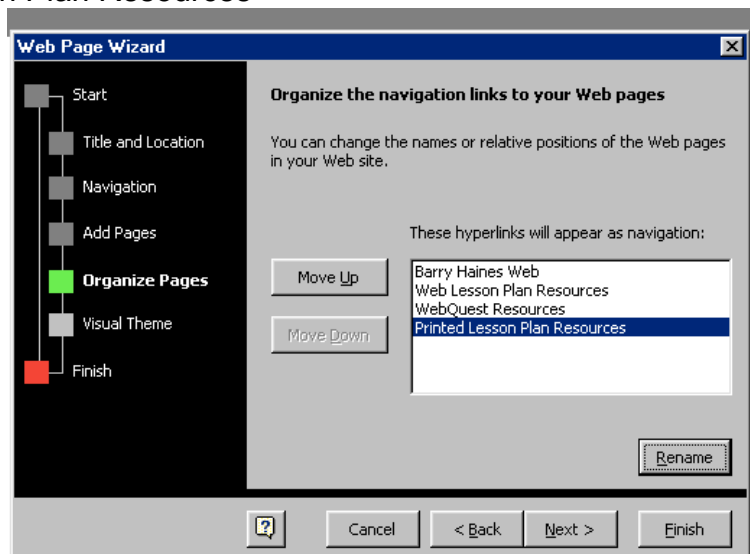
Web Page Wizard

Start

Title and Location

Navigation

Add Pages

Organize Pages

Visual Theme

Finish

Organize the navigation links to your Web pages

You can change the names or relative positions of the Web pages in your Web site.

These hyperlinks will appear as navigation:

Move Up

Move Down

Barry Haines Web
Web Lesson Plan Resources
WebQuest Resources
Printed Lesson Plan Resources

Rename

?

Cancel

< Back

Next >

Finish